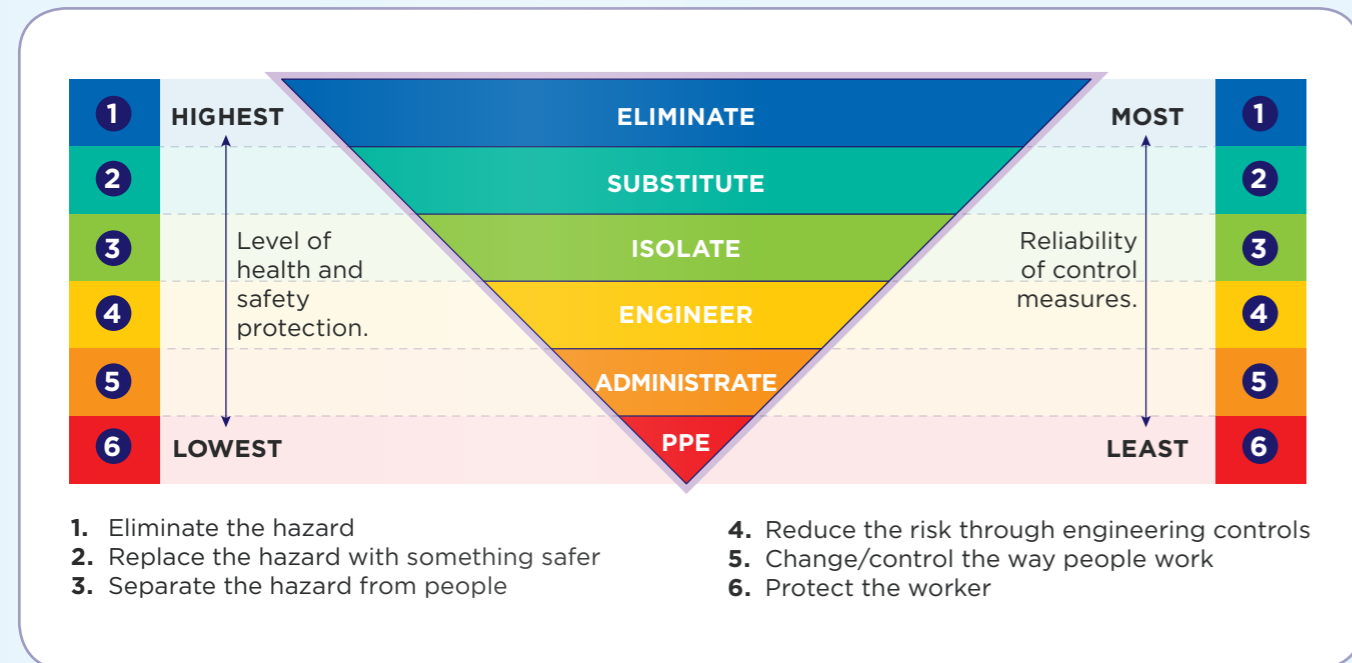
1 HIGHEST

2

3 Level of health and safety protection.

4

5

6 LOWEST

ELIMINATE

SUBSTITUTE

ISOLATE

ENGINEER

ADMINISTRATE

PPE

MOST 1

2

Reliability of control measures. 3

4

5

LEAST 6

**1.** Eliminate the hazard
**2.** Replace the hazard with something safer
**3.** Separate the hazard from people

**4.** Reduce the risk through engineering controls
**5.** Change/control the way people work
**6.** Protect the worker